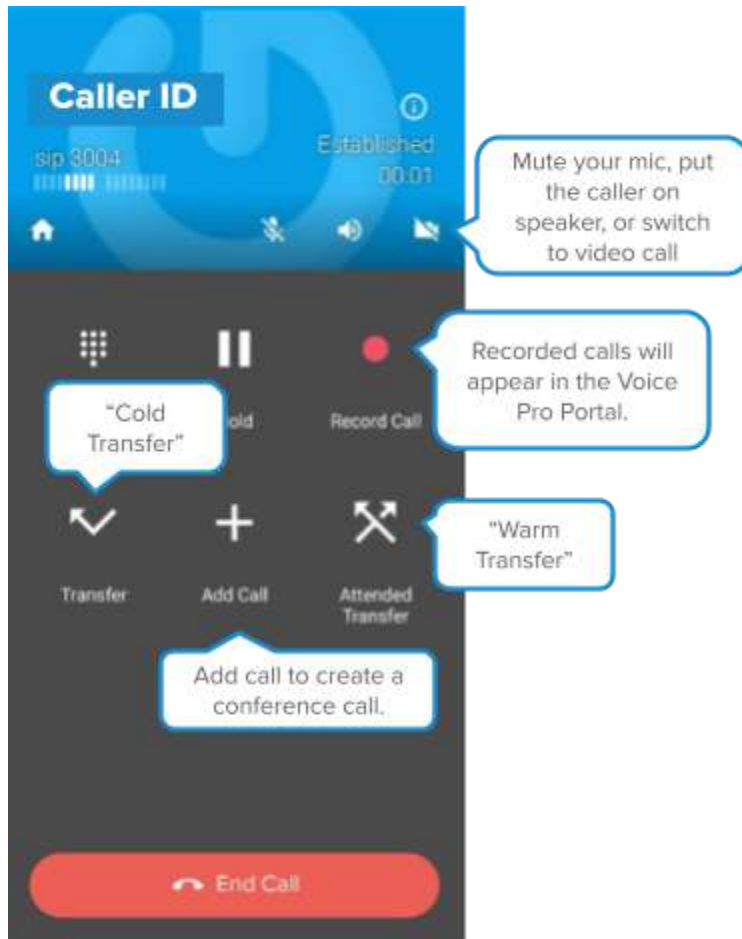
Caller ID

sip 3004

Established
00:01

Mute your mic, put the caller on speaker, or switch to video call

Recorded calls will appear in the Voice Pro Portal.

"Cold Transfer"

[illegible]old

Record Call

Transfer

Add Call

Attended Transfer

"Warm Transfer"

Add call to create a conference call.

End Call